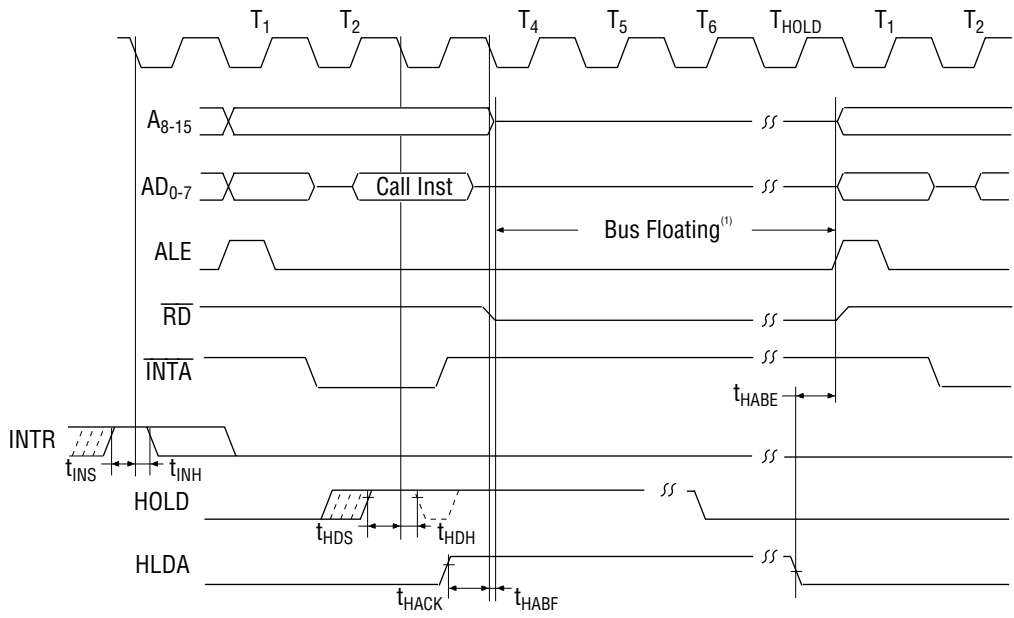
$T_1$ $T_2$ $T_4$ $T_5$ $T_6$ $T_{HOLD}$ $T_1$ $T_2$

$A_{8-15}$

$AD_{0-7}$

Call Inst

Bus Floating$^{(1)}$

ALE

$\overline{RD}$

$\overline{INTA}$

$t_{HABE}$

INTR

$t_{INS}$ $t_{INH}$

HOLD

$t_{HDS}$ $t_{HDH}$

HLDA

$t_{HACK}$ $t_{HABF}$